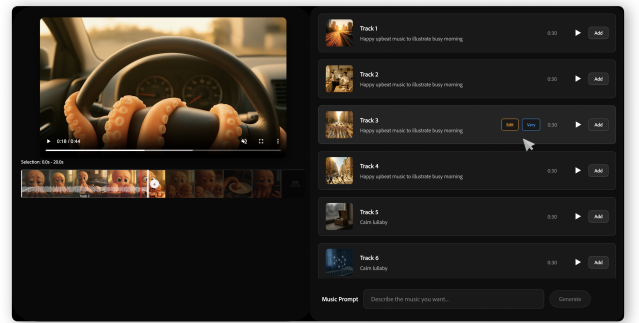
0:18 / 0:44

Selection: 0.0s - 20.0s

Track 1
Happy upbeat music to illustrate busy morning
0:30
Add

Track 2
Happy upbeat music to illustrate busy morning
0:30
Add

Track 3
Happy upbeat music to illustrate busy morning
Edit
Vary
0:30
Add

Track 4
Happy upbeat music to illustrate busy morning
0:30
Add

Track 5
Calm lullaby
0:30
Add

Track 6
Calm lullaby
0:30
Add

Music Prompt
Describe the music you want...
Generate